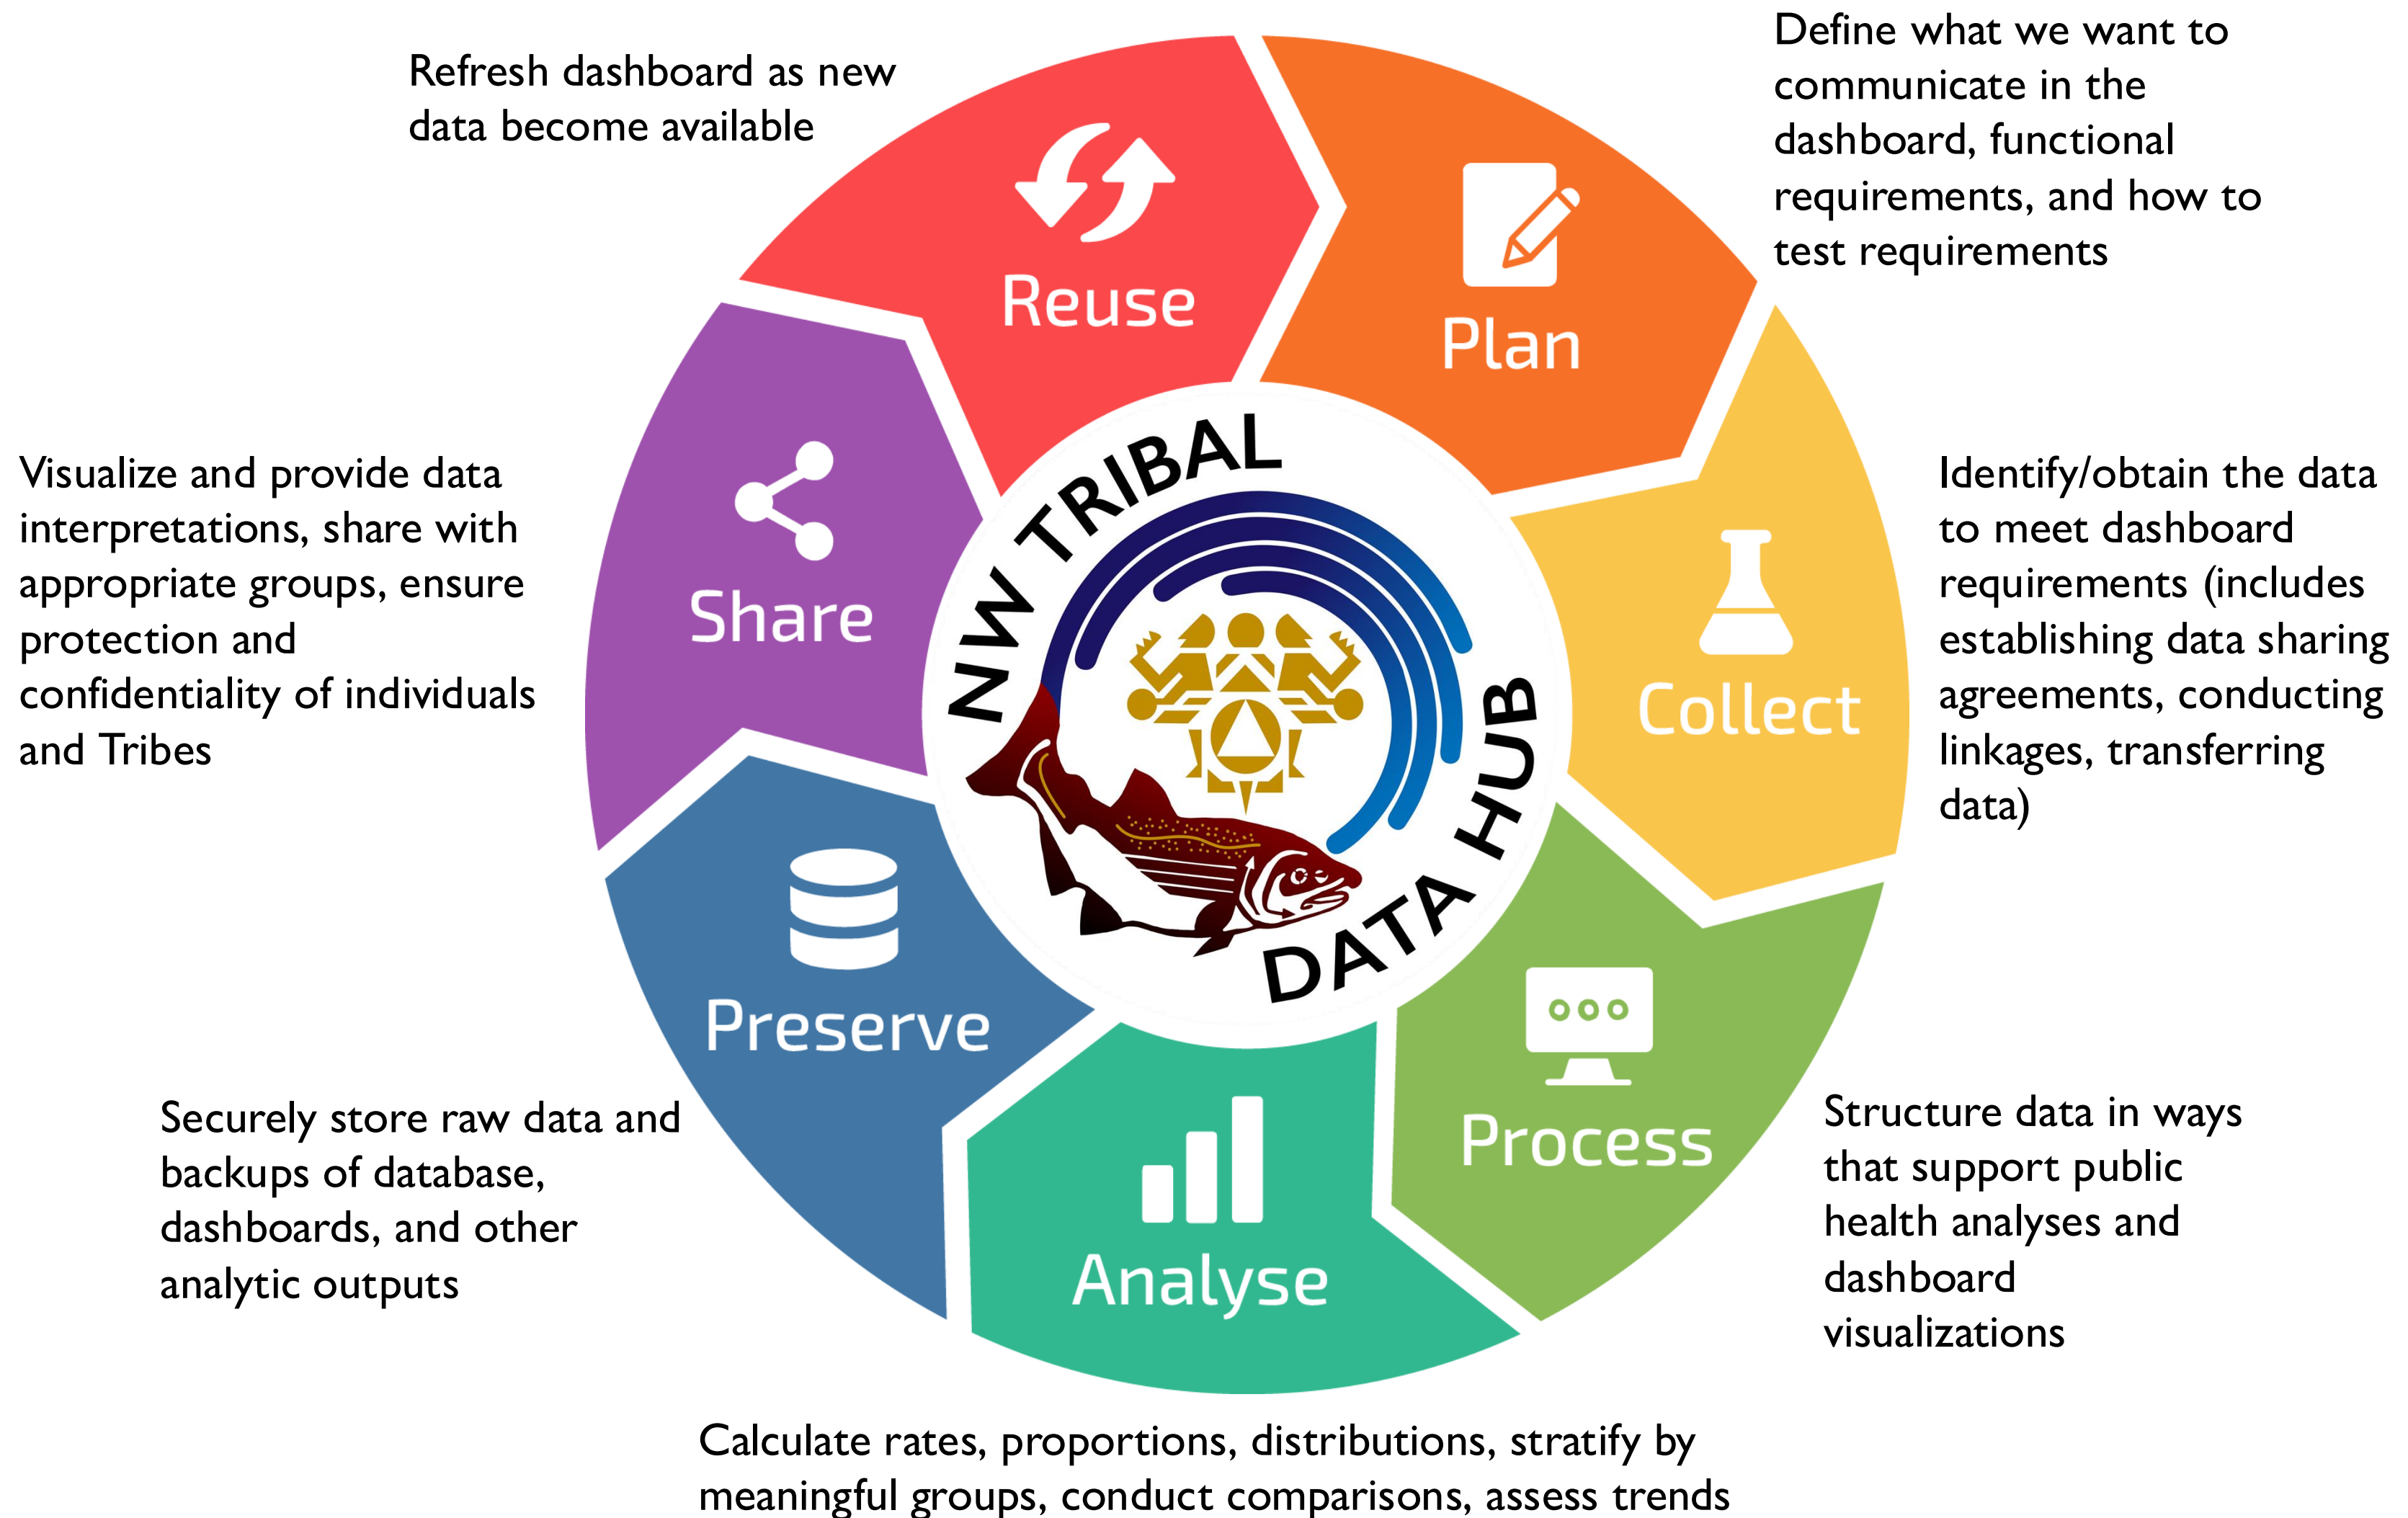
Refresh dashboard as new data become available

Reuse

Define what we want to communicate in the dashboard, functional requirements, and how to test requirements

Plan

Visualize and provide data interpretations, share with appropriate groups, ensure protection and confidentiality of individuals and Tribes

Share

NW TRIBAL DATA HUB

Identify/obtain the data to meet dashboard requirements (includes establishing data sharing agreements, conducting linkages, transferring data)

Collect

Preserve

Securely store raw data and backups of database, dashboards, and other analytic outputs

Process

Structure data in ways that support public health analyses and dashboard visualizations

Analyse

Calculate rates, proportions, distributions, stratify by meaningful groups, conduct comparisons, assess trends